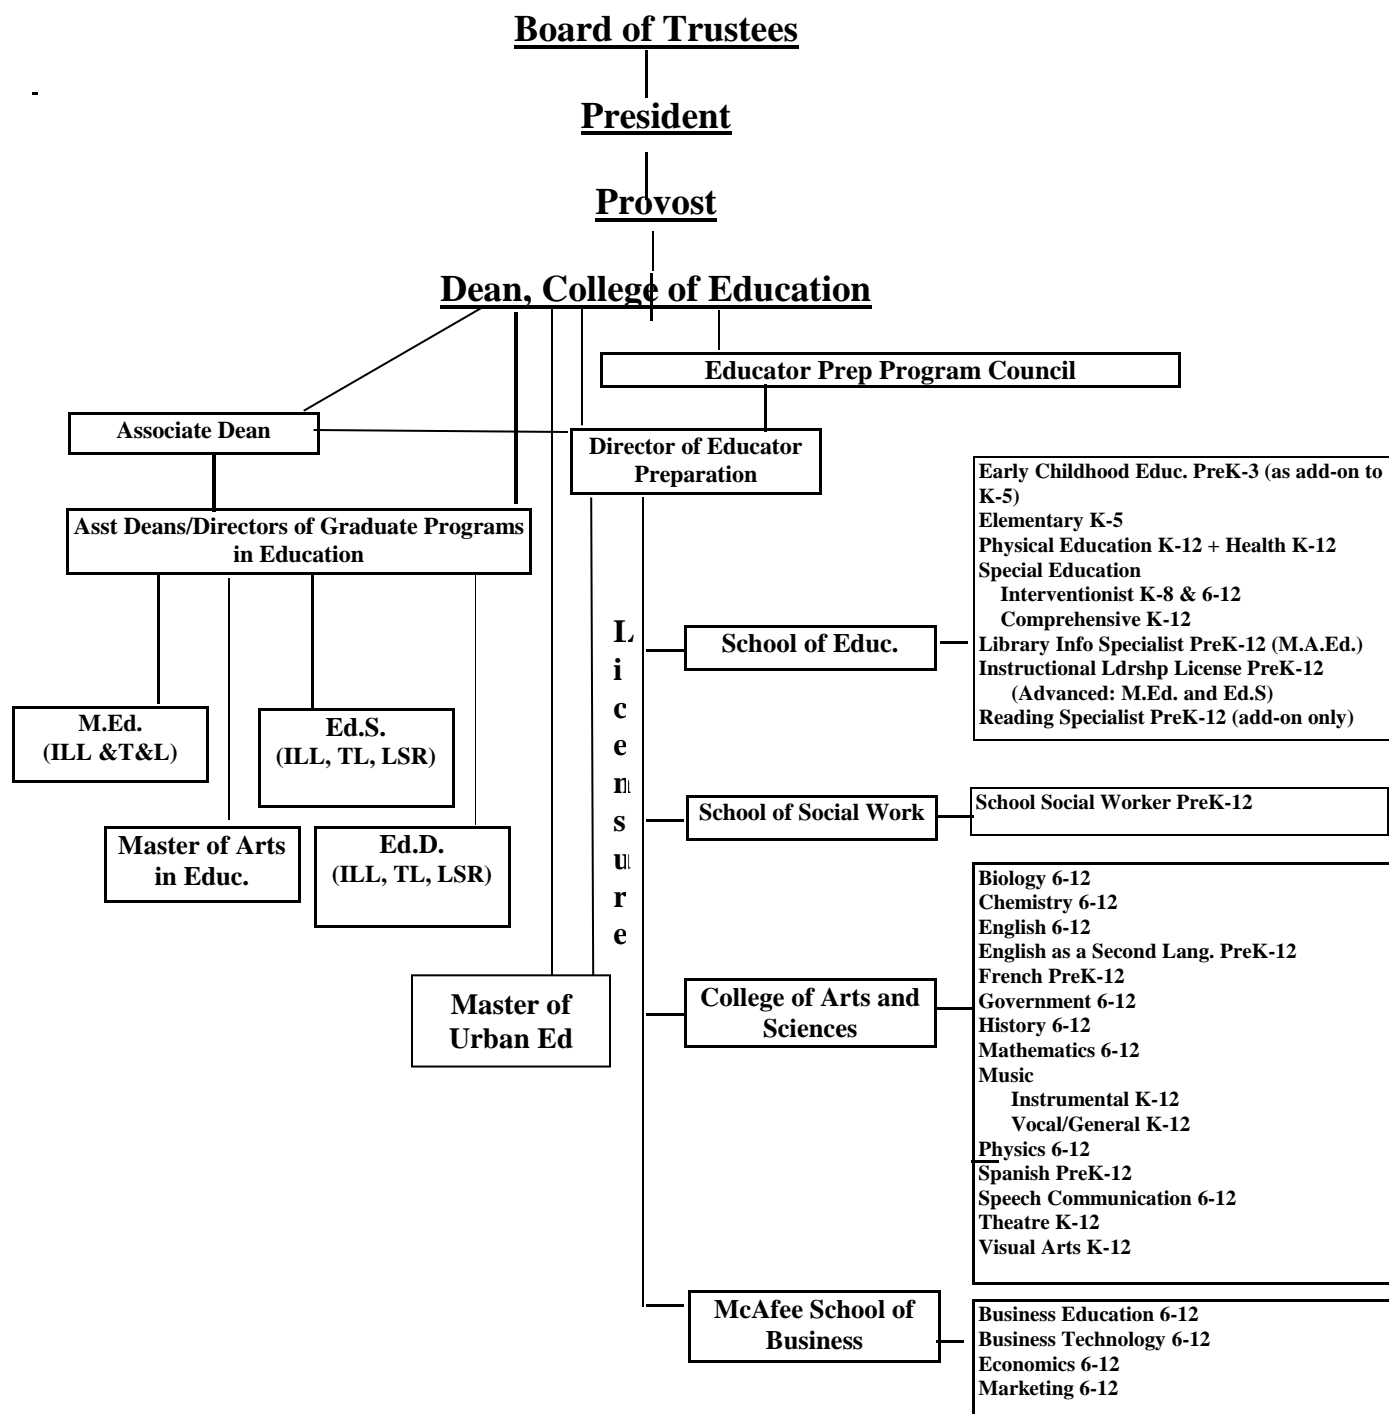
Board of Trustees

President

Provost

Dean, College of Education

Educator Prep Program Council

Associate Dean

Director of Educator Preparation

Asst Deans/Directors of Graduate Programs in Education

M.Ed. (ILL &T&L)

Ed.S. (ILL, TL, LSR)

Master of Arts in Educ.

Ed.D. (ILL, TL, LSR)

Master of Urban Ed

Licensure

School of Educ.

Early Childhood Educ. PreK-3 (as add-on to K-5)
Elementary K-5
Physical Education K-12 + Health K-12
Special Education
Interventionist K-8 & 6-12
Comprehensive K-12
Library Info Specialist PreK-12 (M.A.Ed.)
Instructional Ldrshp License PreK-12
(Advanced: M.Ed. and Ed.S)
Reading Specialist PreK-12 (add-on only)

School of Social Work

School Social Worker PreK-12

College of Arts and Sciences

Biology 6-12
Chemistry 6-12
English 6-12
English as a Second Lang. PreK-12
French PreK-12
Government 6-12
History 6-12
Mathematics 6-12
Music
Instrumental K-12
Vocal/General K-12
Physics 6-12
Spanish PreK-12
Speech Communication 6-12
Theatre K-12
Visual Arts K-12

McAfee School of Business

Business Education 6-12
Business Technology 6-12
Economics 6-12
Marketing 6-12